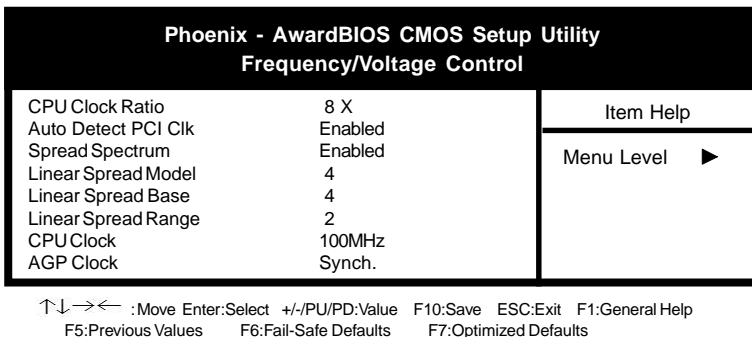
Phoenix - AwardBIOS CMOS Setup Utility
Frequency/Voltage Control

| | | |
|---|---|---|
| CPU Clock Ratio | 8 X | Item Help |
| Auto Detect PCI Clk | Enabled | |
| Spread Spectrum | Enabled | Menu Level ► |
| Linear Spread Model | 4 | |
| Linear Spread Base | 4 | |
| Linear Spread Range | 2 | |
| CPU Clock | 100MHz | |
| AGP Clock | Synch. | |

↑↓→← :Move Enter:Select +/-/PU/PD:Value F10:Save ESC:Exit F1:General Help
F5:Previous Values F6:Fail-Safe Defaults F7:Optimized Defaults